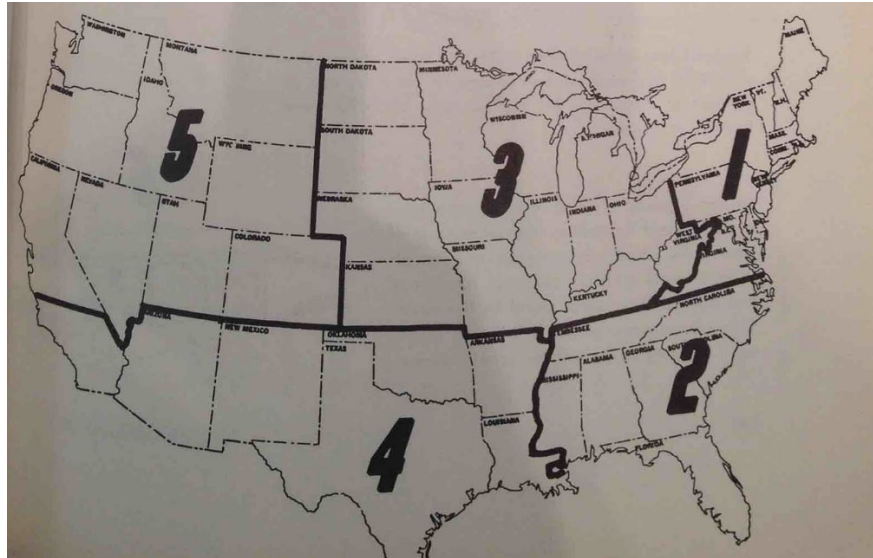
WASHINGTON
MONTANA
NORTH DAKOTA
MINNESOTA
MAINE
OREGON
IDAHO
5
WYOMING
SOUTH DAKOTA
WISCONSIN
MICHIGAN
NEW YORK
VT.
N.H.
MASS.
CONN.
R.I.
1
CALIFORNIA
NEVADA
UTAH
NEBRASKA
IOWA
3
ILLINOIS
INDIANA
OHIO
PENNSYLVANIA
N.J.
DEL.
MD.
COLORADO
WEST VIRGINIA
VIRGINIA
KANSAS
MISSOURI
KENTUCKY
NORTH CAROLINA
ARIZONA
NEW MEXICO
OKLAHOMA
ARKANSAS
TENNESSEE
SOUTH CAROLINA
TEXAS
ALABAMA
GEORGIA
2
MISSISSIPPI
LOUISIANA
FLORIDA
4